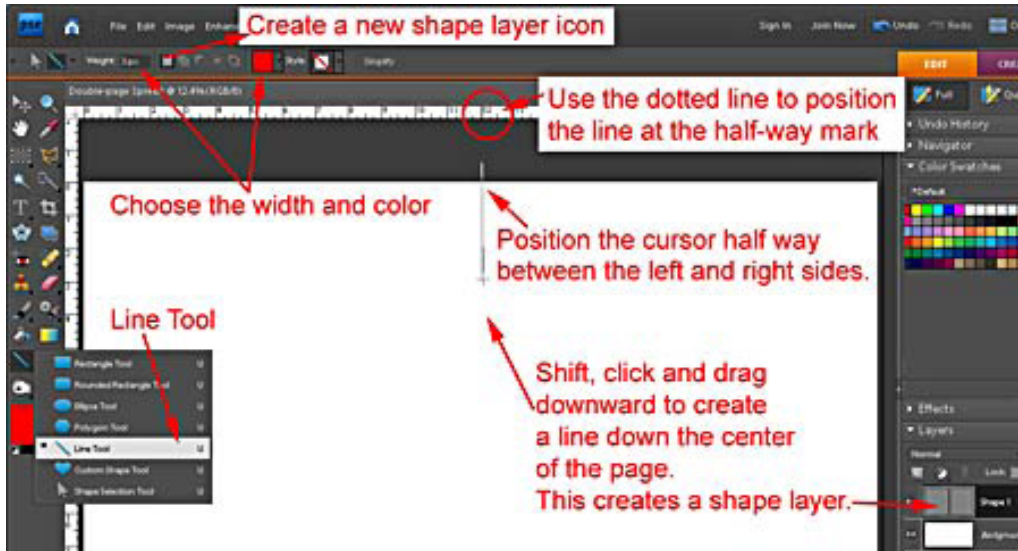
PSE

File Edit Image Enhance

Create a new shape layer icon

Sign In Join Now Undo Redo

Weight: 5px Style: Simplify

EDIT CRE

Double-page Spread @ 12.4% (RGB/8)

Use the dotted line to position the line at the half-way mark

Full

Undo History

Navigator

Color Swatches

Default

Choose the width and color

Position the cursor half way between the left and right sides.

Line Tool

Rectangle Tool U

Rounded Rectangle Tool U

Ellipse Tool U

Polygon Tool U

Line Tool U

Custom Shape Tool U

Shape Selection Tool U

Shift, click and drag downward to create a line down the center of the page. This creates a shape layer.

Effects

Layers

Normal

Lock

Shape 1

Background